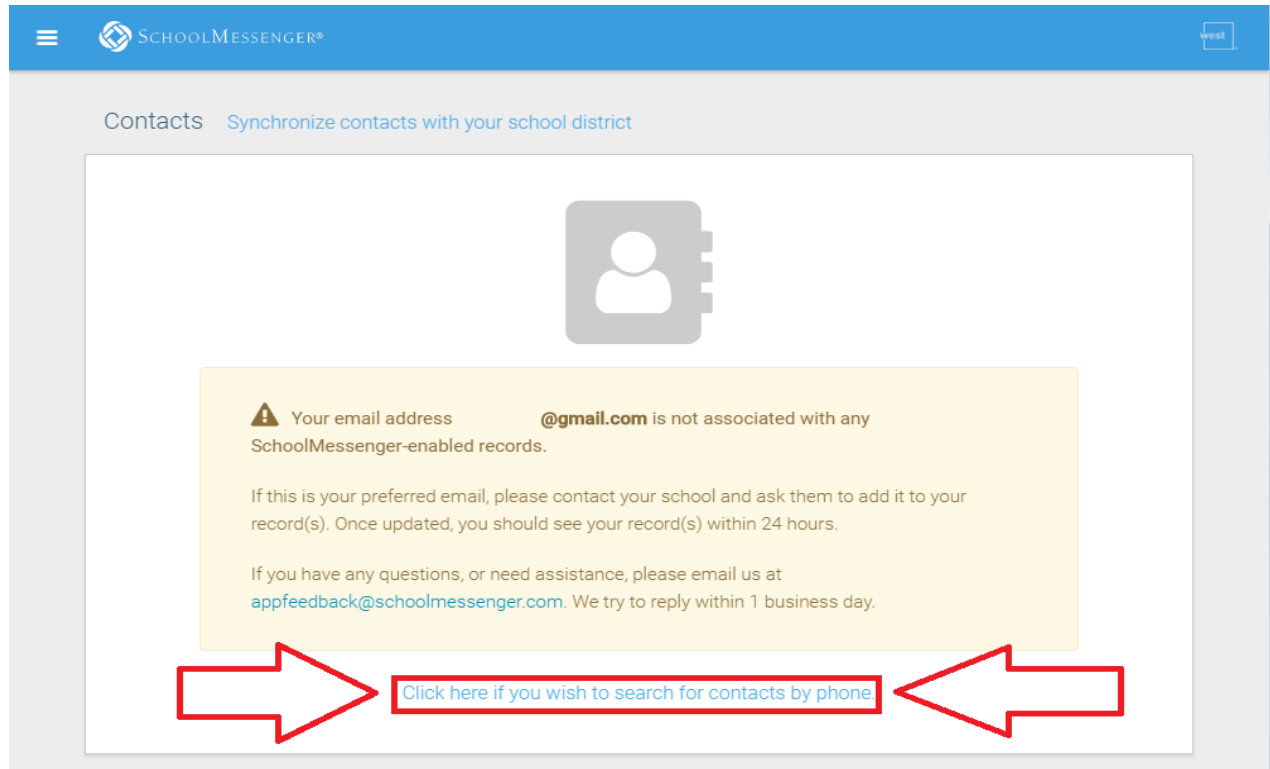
SchoolMessenger®

west

Contacts Synchronize contacts with your school district

Your email address @gmail.com is not associated with any SchoolMessenger-enabled records.

If this is your preferred email, please contact your school and ask them to add it to your record(s). Once updated, you should see your record(s) within 24 hours.

If you have any questions, or need assistance, please email us at appfeedback@schoolmessenger.com. We try to reply within 1 business day.

Click here if you wish to search for contacts by phone.